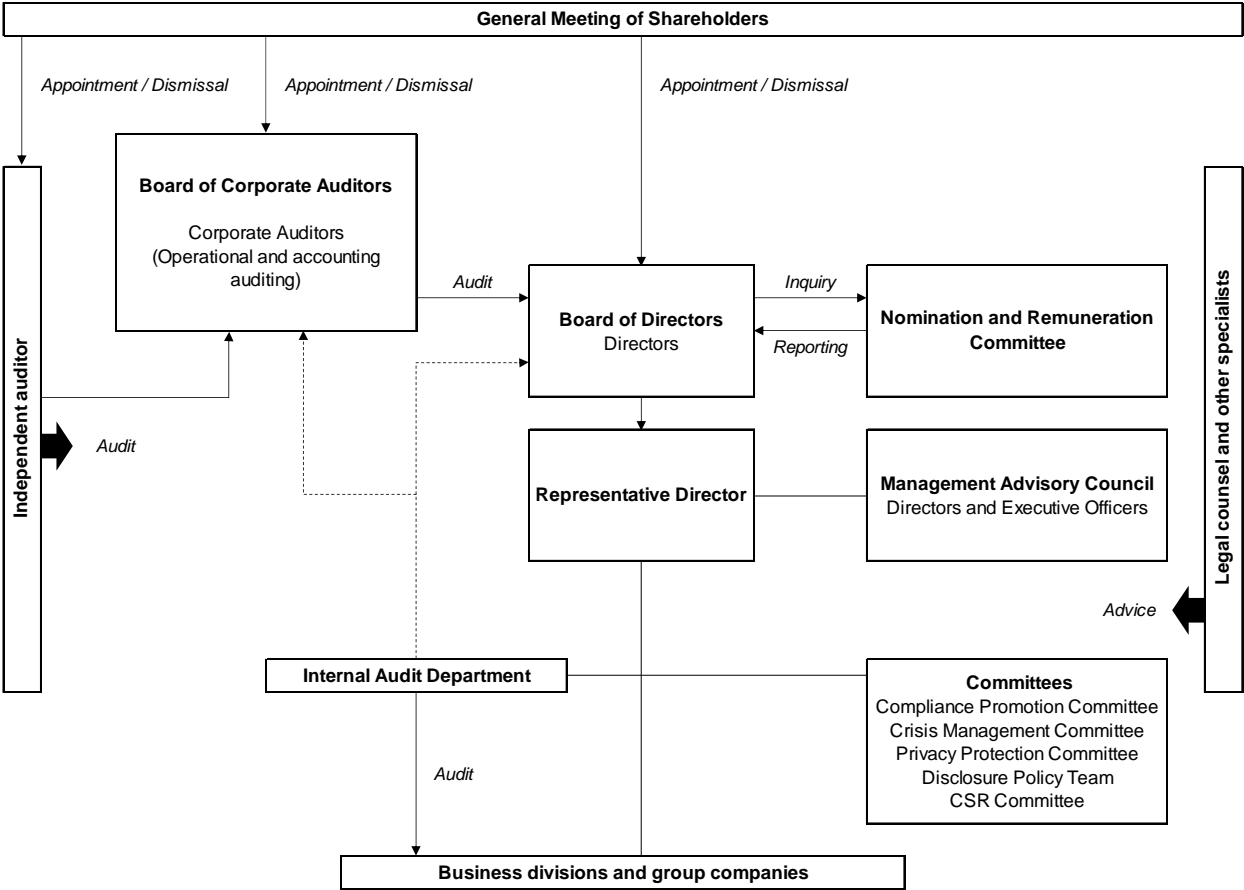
General Meeting of Shareholders

Appointment / Dismissal

Appointment / Dismissal

Appointment / Dismissal

Independent auditor

Board of Corporate Auditors

Corporate Auditors (Operational and accounting auditing)

Audit

Board of Directors
Directors

Inquiry

Reporting

Nomination and Remuneration Committee

Legal counsel and other specialists

Audit

Representative Director

Management Advisory Council
Directors and Executive Officers

Advice

Internal Audit Department

Committees
Compliance Promotion Committee
Crisis Management Committee
Privacy Protection Committee
Disclosure Policy Team
CSR Committee

Audit

Business divisions and group companies